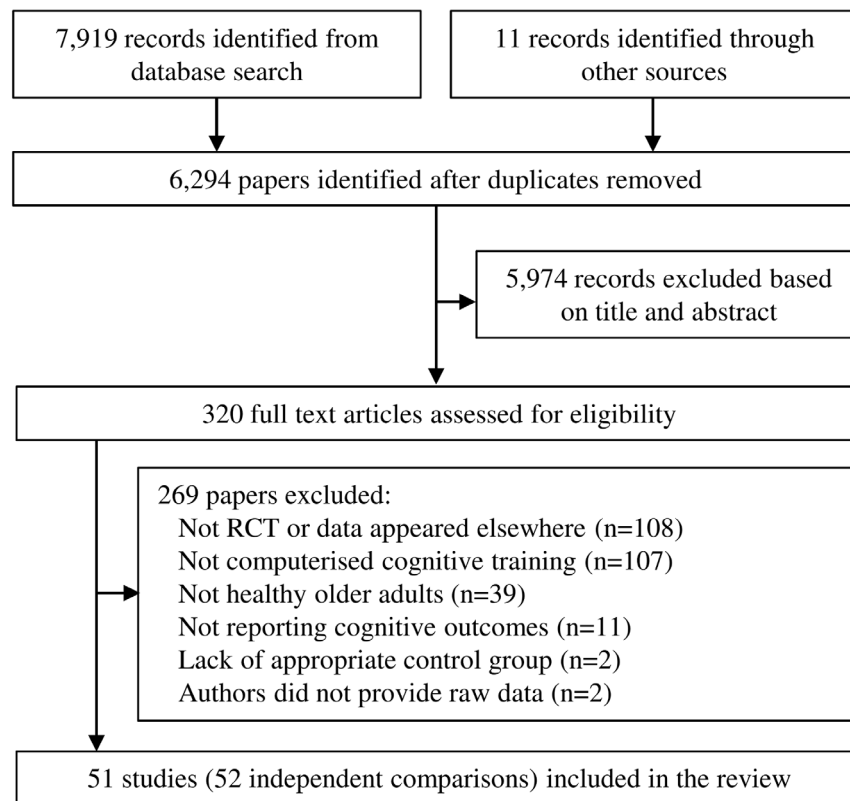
7,919 records identified from database search

11 records identified through other sources

6,294 papers identified after duplicates removed

5,974 records excluded based on title and abstract

320 full text articles assessed for eligibility

269 papers excluded:
Not RCT or data appeared elsewhere (n=108)
Not computerised cognitive training (n=107)
Not healthy older adults (n=39)
Not reporting cognitive outcomes (n=11)
Lack of appropriate control group (n=2)
Authors did not provide raw data (n=2)

51 studies (52 independent comparisons) included in the review